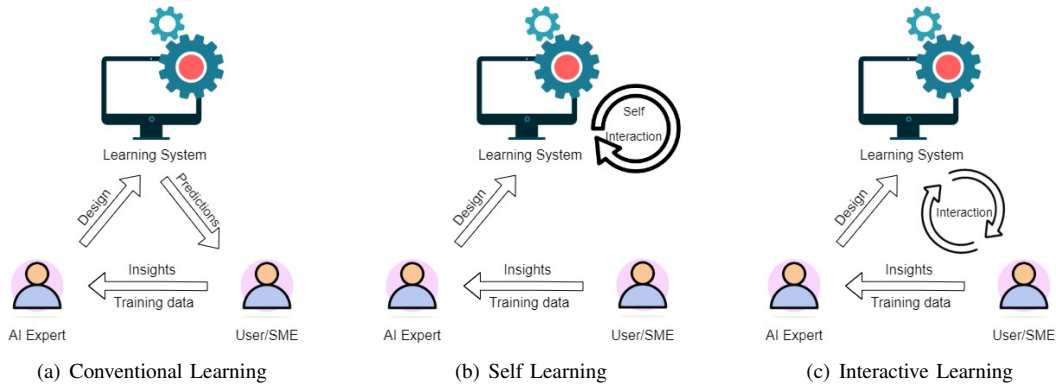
Learning System

Design

Predictions

Insights

Training data

AI Expert

User/SME

(a) Conventional Learning

Learning System

Self Interaction

Design

Insights

Training data

AI Expert

User/SME

(b) Self Learning

Learning System

Design

Interaction

Insights

Training data

AI Expert

User/SME

(c) Interactive Learning